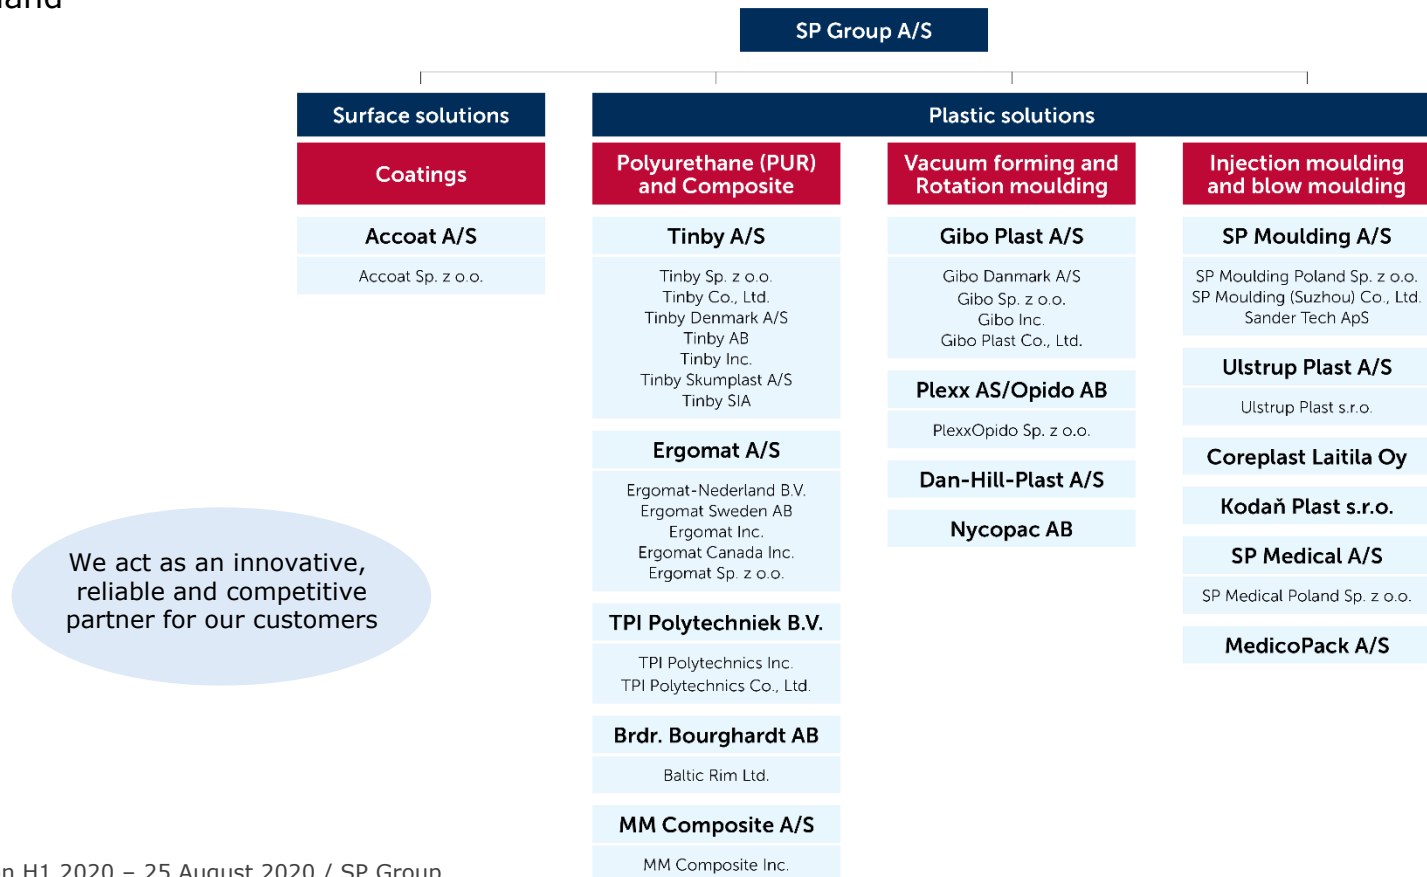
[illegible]

SP Group A/S

Surface solutions

Coatings

Accoat A/S

Accoat Sp. z o.o.

Plastic solutions

Polyurethane (PUR) and Composite

Tinby A/S

Tinby Sp. z o.o.
Tinby Co., Ltd.
Tinby Denmark A/S
Tinby AB
Tinby Inc.
Tinby Skumplast A/S
Tinby SIA

Ergomat A/S

Ergomat-Nederland B.V.
Ergomat Sweden AB
Ergomat Inc.
Ergomat Canada Inc.
Ergomat Sp. z o.o.

TPI Polytechniek B.V.

TPI Polytechnics Inc.
TPI Polytechnics Co., Ltd.

Brdr. Bourghardt AB

Baltic Rim Ltd.

MM Composite A/S

MM Composite Inc.

Vacuum forming and Rotation moulding

Gibo Plast A/S

Gibo Danmark A/S
Gibo Sp. z o.o.
Gibo Inc.
Gibo Plast Co., Ltd.

Plexx AS/Opido AB

PlexxOpido Sp. z o.o.

Dan-Hill-Plast A/S

Nycopac AB

Injection moulding and blow moulding

SP Moulding A/S

SP Moulding Poland Sp. z o.o.
SP Moulding (Suzhou) Co., Ltd.
Sander Tech ApS

Ulstrup Plast A/S

Ulstrup Plast s.r.o.

Coreplast Laitila Oy

Kodaň Plast s.r.o.

SP Medical A/S

SP Medical Poland Sp. z o.o.

MedicoPack A/S

We act as an innovative, reliable and competitive partner for our customers

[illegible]n H1 2020 – 25 August 2020 / SP Group